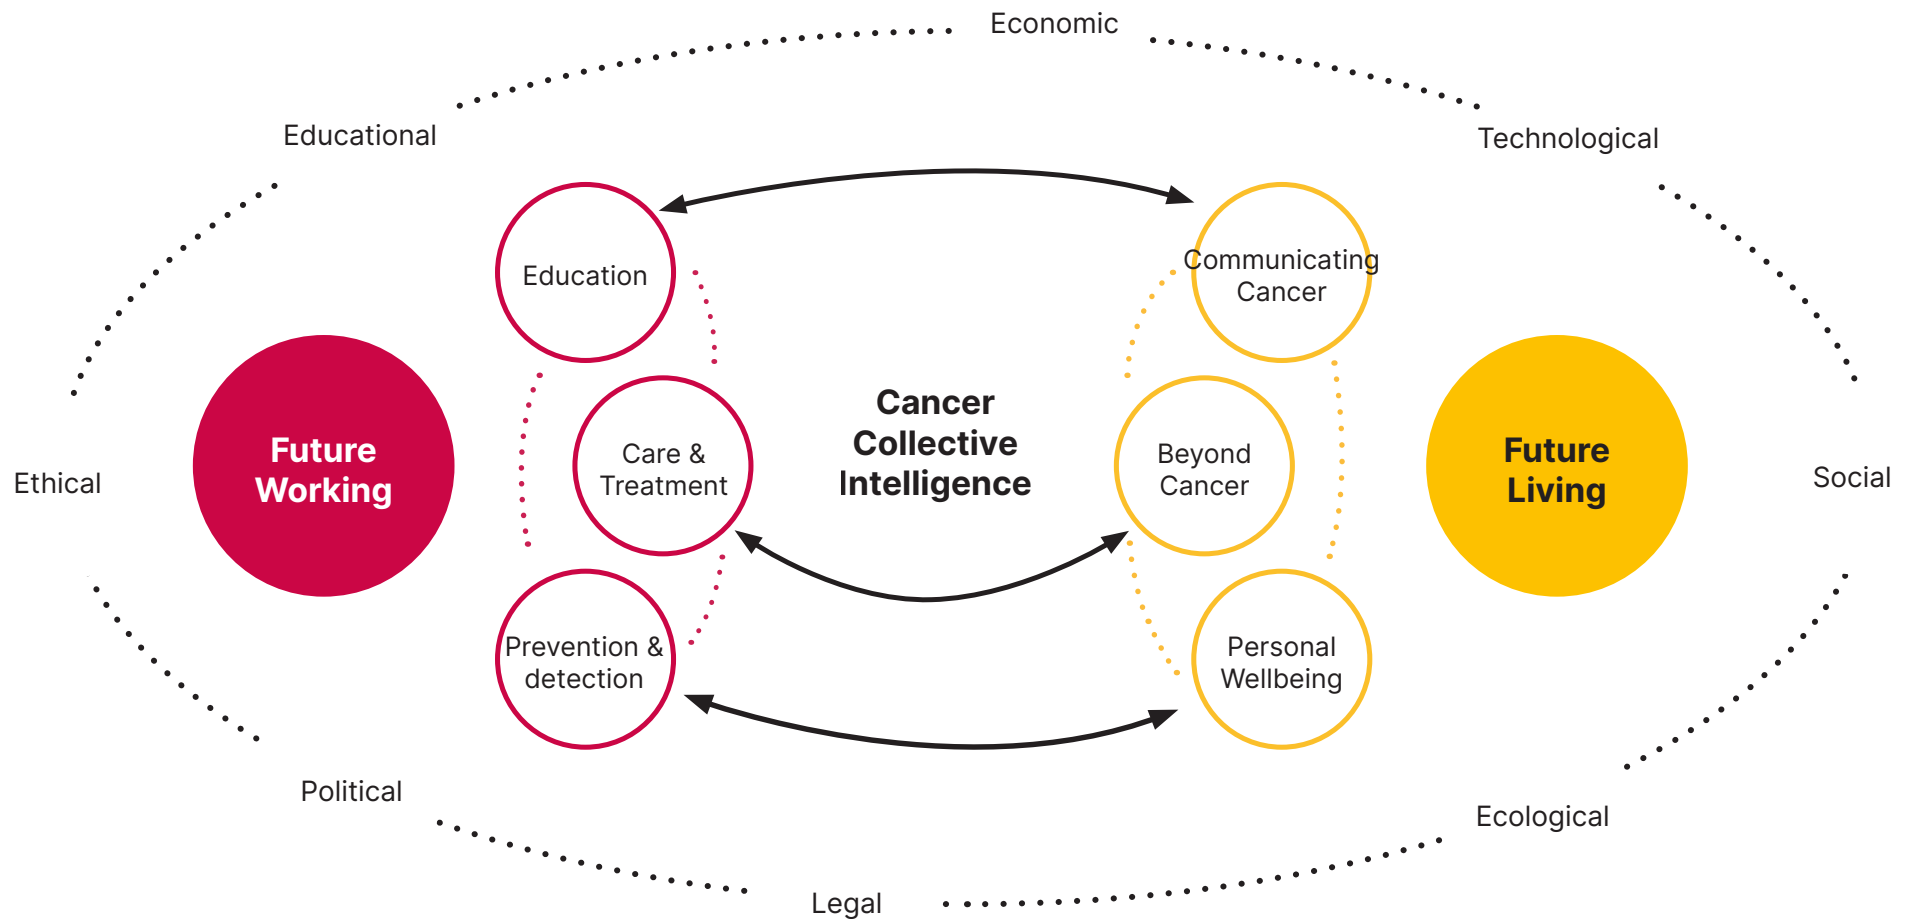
Economic

Educational

Technological

Education

Communicating Cancer

Ethical

Future Working

Care & Treatment

Cancer Collective Intelligence

Beyond Cancer

Future Living

Social

Prevention & detection

Personal Wellbeing

Political

Ecological

Legal